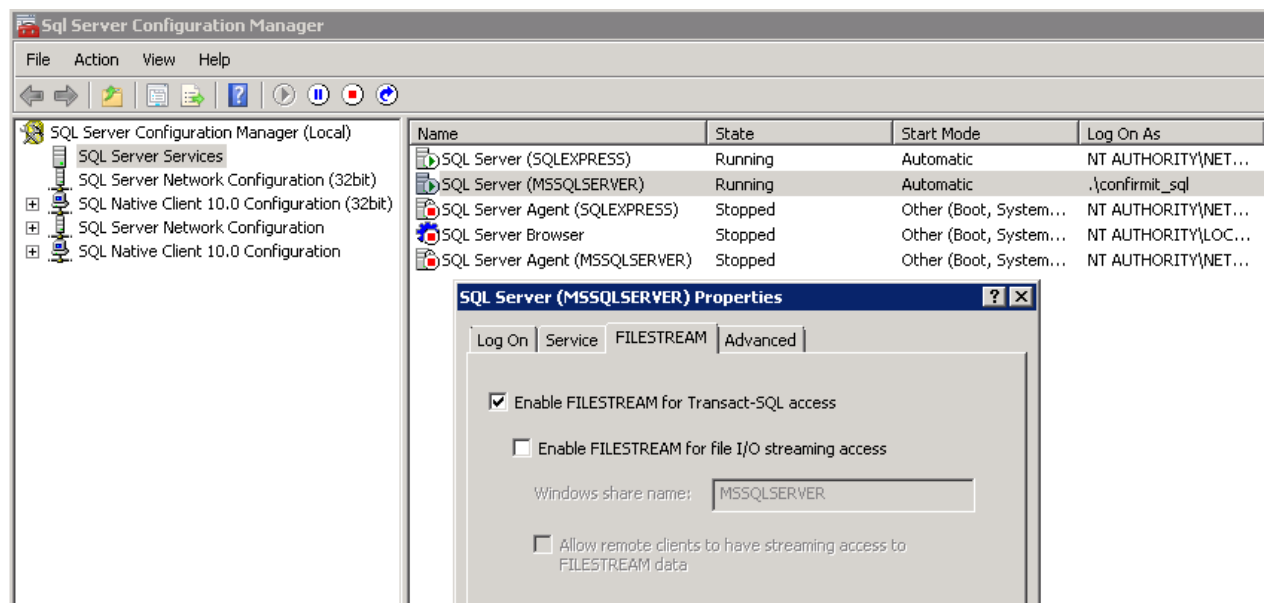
Sql Server Configuration Manager

File Action View Help

SQL Server Configuration Manager (Local)
SQL Server Services
SQL Server Network Configuration (32bit)
SQL Native Client 10.0 Configuration (32bit)
SQL Server Network Configuration
SQL Native Client 10.0 Configuration

| Name | State | Start Mode | Log On As |
|---|---|---|---|
| SQL Server (SQLEXPRESS) | Running | Automatic | NT AUTHORITY\NET... |
| SQL Server (MSSQLSERVER) | Running | Automatic | .\confirmit_sql |
| SQL Server Agent (SQLEXPRESS) | Stopped | Other (Boot, System... | NT AUTHORITY\NET... |
| SQL Server Browser | Stopped | Other (Boot, System... | NT AUTHORITY\LOC... |
| SQL Server Agent (MSSQLSERVER) | Stopped | Other (Boot, System... | NT AUTHORITY\NET... |

SQL Server (MSSQLSERVER) Properties

Log On | Service | FILESTREAM | Advanced

Enable FILESTREAM for Transact-SQL access

Enable FILESTREAM for file I/O streaming access

Windows share name: MSSQLSERVER

Allow remote clients to have streaming access to FILESTREAM data